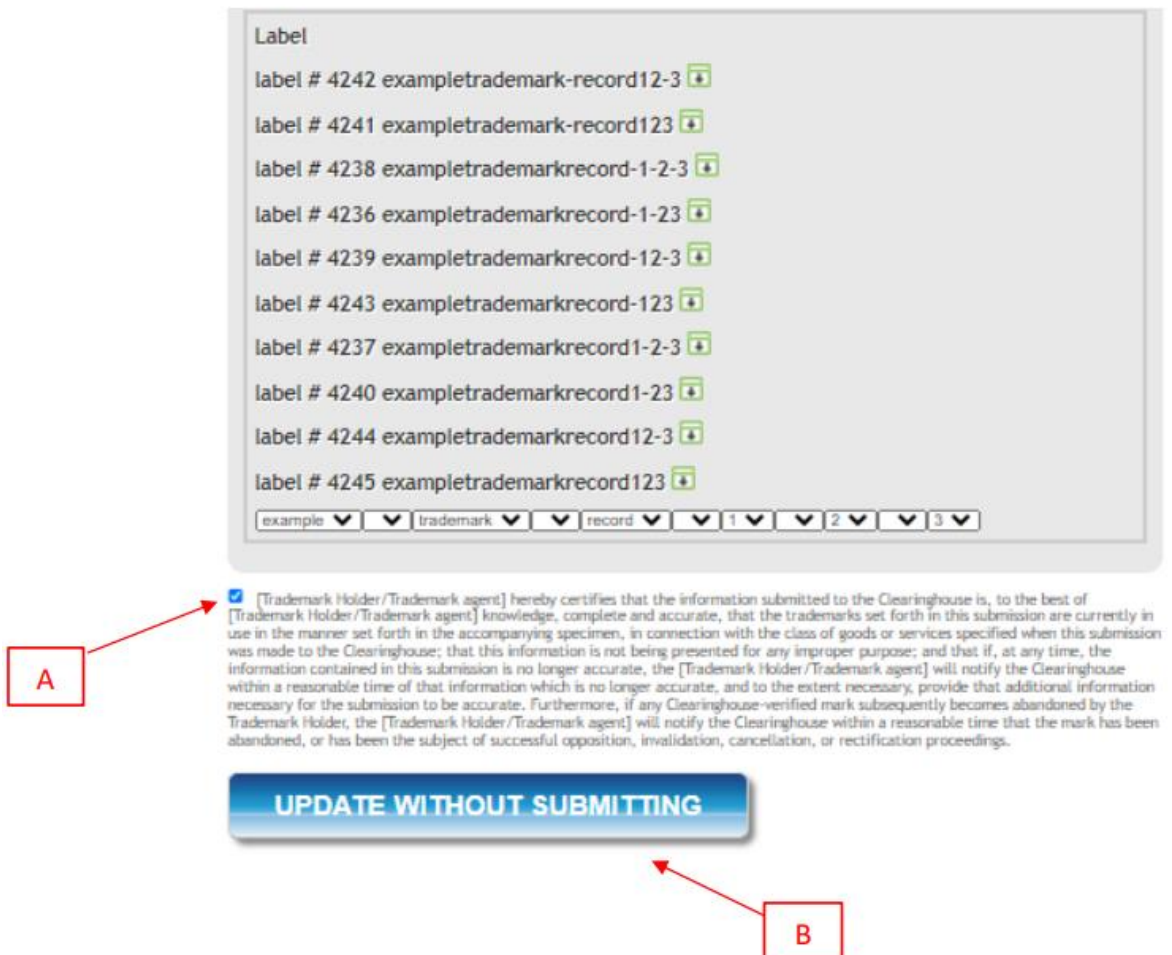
Label

label # 4242 exampletrademark-record12-3

label # 4241 exampletrademark-record123

label # 4238 exampletrademarkrecord-1-2-3

label # 4236 exampletrademarkrecord-1-23

label # 4239 exampletrademarkrecord-12-3

label # 4243 exampletrademarkrecord-123

label # 4237 exampletrademarkrecord1-2-3

label # 4240 exampletrademarkrecord1-23

label # 4244 exampletrademarkrecord12-3

label # 4245 exampletrademarkrecord123

example trademark record 1 2 3

[Trademark Holder/Trademark agent] hereby certifies that the information submitted to the Clearinghouse is, to the best of [Trademark Holder/Trademark agent] knowledge, complete and accurate, that the trademarks set forth in this submission are currently in use in the manner set forth in the accompanying specimen, in connection with the class of goods or services specified when this submission was made to the Clearinghouse; that this information is not being presented for any improper purpose; and that if, at any time, the information contained in this submission is no longer accurate, the [Trademark Holder/Trademark agent] will notify the Clearinghouse within a reasonable time of that information which is no longer accurate, and to the extent necessary, provide that additional information necessary for the submission to be accurate. Furthermore, if any Clearinghouse-verified mark subsequently becomes abandoned by the Trademark Holder, the [Trademark Holder/Trademark agent] will notify the Clearinghouse within a reasonable time that the mark has been abandoned, or has been the subject of successful opposition, invalidation, cancellation, or rectification proceedings.

A

UPDATE WITHOUT SUBMITTING

B